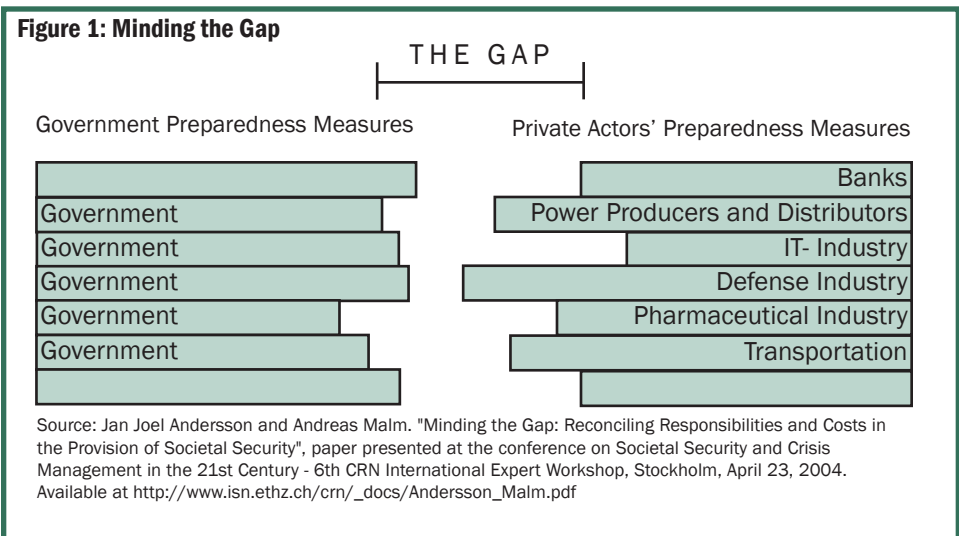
Figure 1: Minding the Gap

THE GAP

Government Preparedness Measures

Private Actors' Preparedness Measures

Government
Government
Government
Government
Government

Banks
Power Producers and Distributors
IT- Industry
Defense Industry
Pharmaceutical Industry
Transportation

Source: Jan Joel Andersson and Andreas Malm. "Minding the Gap: Reconciling Responsibilities and Costs in the Provision of Societal Security", paper presented at the conference on Societal Security and Crisis Management in the 21st Century - 6th CRN International Expert Workshop, Stockholm, April 23, 2004. Available at http://www.isn.ethz.ch/crn/_docs/Andersson_Malm.pdf